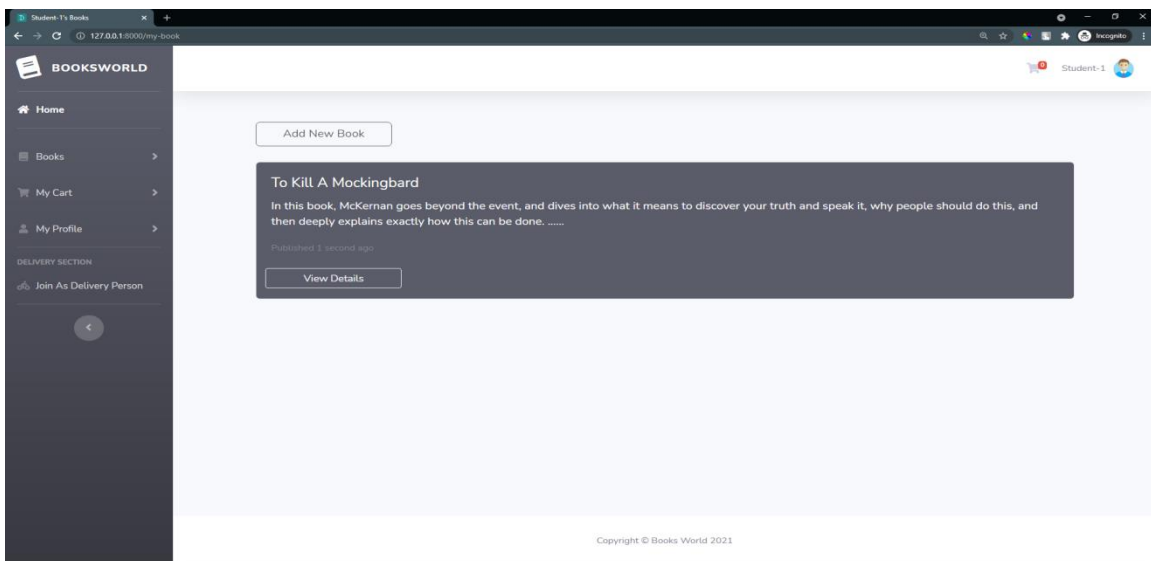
Student-1's Books

127.0.0.1:8000/my-book

Incognito

BOOKSWORLD

Student-1

Home

Books

My Cart

My Profile

DELIVERY SECTION

Join As Delivery Person

Add New Book

To Kill A Mockingbard

In this book, McKernan goes beyond the event, and dives into what it means to discover your truth and speak it, why people should do this, and then deeply explains exactly how this can be done. ......

Published 1 second ago

View Details

Copyright © Books World 2021